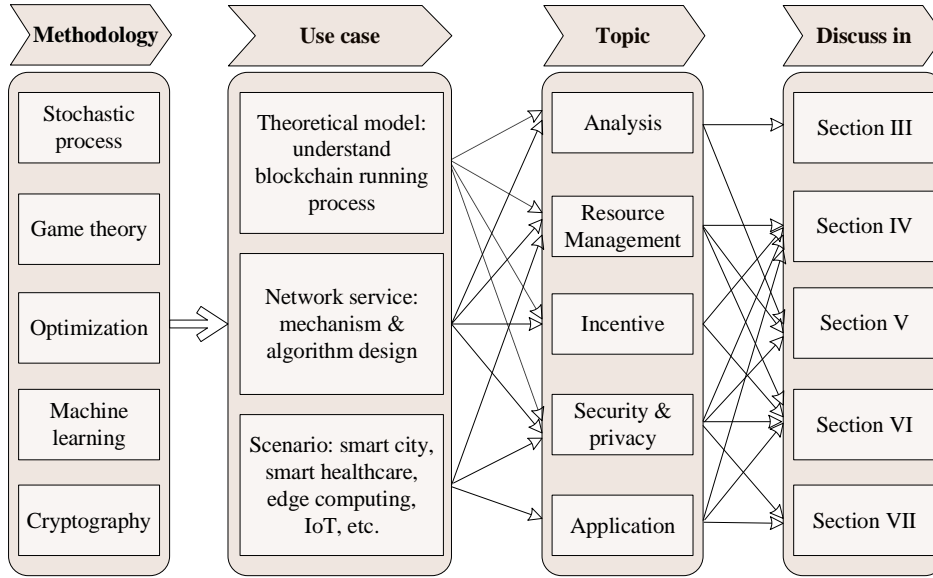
Methodology

Stochastic process

Game theory

Optimization

Machine learning

Cryptography

Use case

Theoretical model: understand blockchain running process

Network service: mechanism & algorithm design

Scenario: smart city, smart healthcare, edge computing, IoT, etc.

Topic

Analysis

Resource Management

Incentive

Security & privacy

Application

Discuss in

Section III

Section IV

Section V

Section VI

Section VII